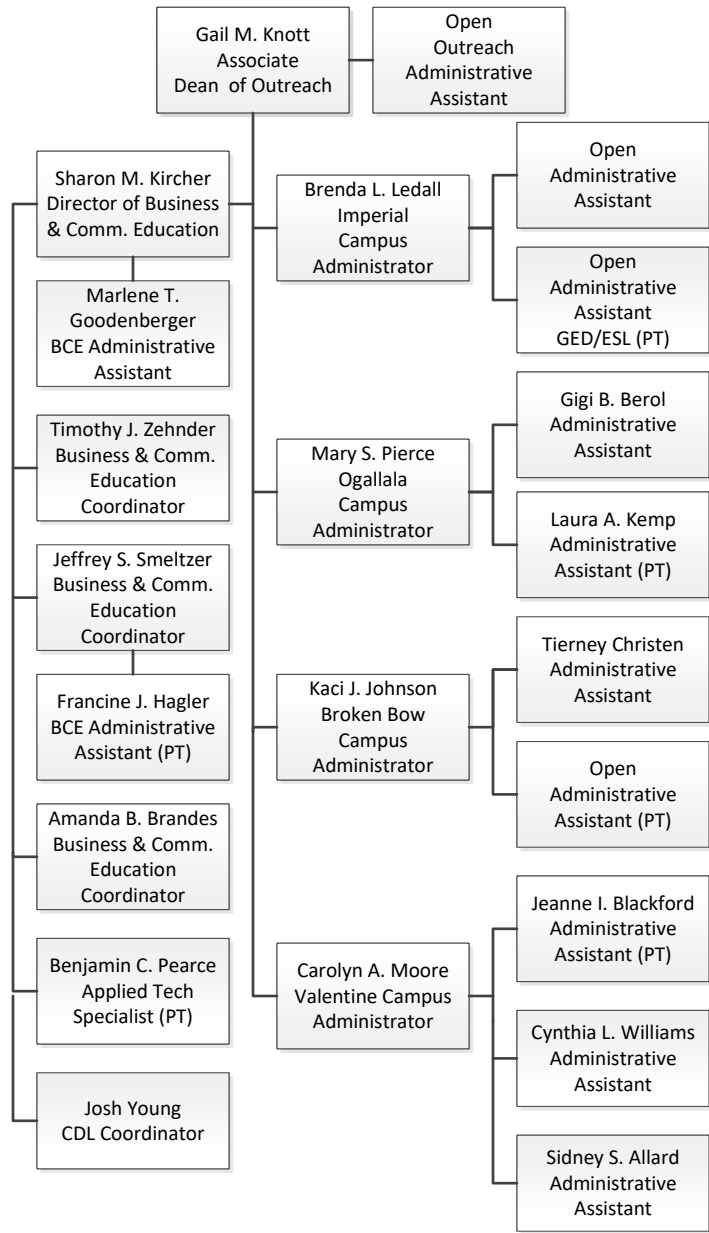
Gail M. Knott
Associate
Dean of Outreach

Open
Outreach
Administrative
Assistant

Sharon M. Kircher
Director of Business
& Comm. Education

Marlene T.
Goodenberger
BCE Administrative
Assistant

Timothy J. Zehnder
Business & Comm.
Education
Coordinator

Jeffrey S. Smeltzer
Business & Comm.
Education
Coordinator

Francine J. Hagler
BCE Administrative
Assistant (PT)

Amanda B. Brandes
Business & Comm.
Education
Coordinator

Benjamin C. Pearce
Applied Tech
Specialist (PT)

Josh Young
CDL Coordinator

Brenda L. Ledall
Imperial
Campus
Administrator

Open
Administrative
Assistant

Open
Administrative
Assistant
GED/ESL (PT)

Mary S. Pierce
Ogallala
Campus
Administrator

Gigi B. Berol
Administrative
Assistant

Laura A. Kemp
Administrative
Assistant (PT)

Kaci J. Johnson
Broken Bow
Campus
Administrator

Tierney Christen
Administrative
Assistant

Open
Administrative
Assistant (PT)

Carolyn A. Moore
Valentine Campus
Administrator

Jeanne I. Blackford
Administrative
Assistant (PT)

Cynthia L. Williams
Administrative
Assistant

Sidney S. Allard
Administrative
Assistant